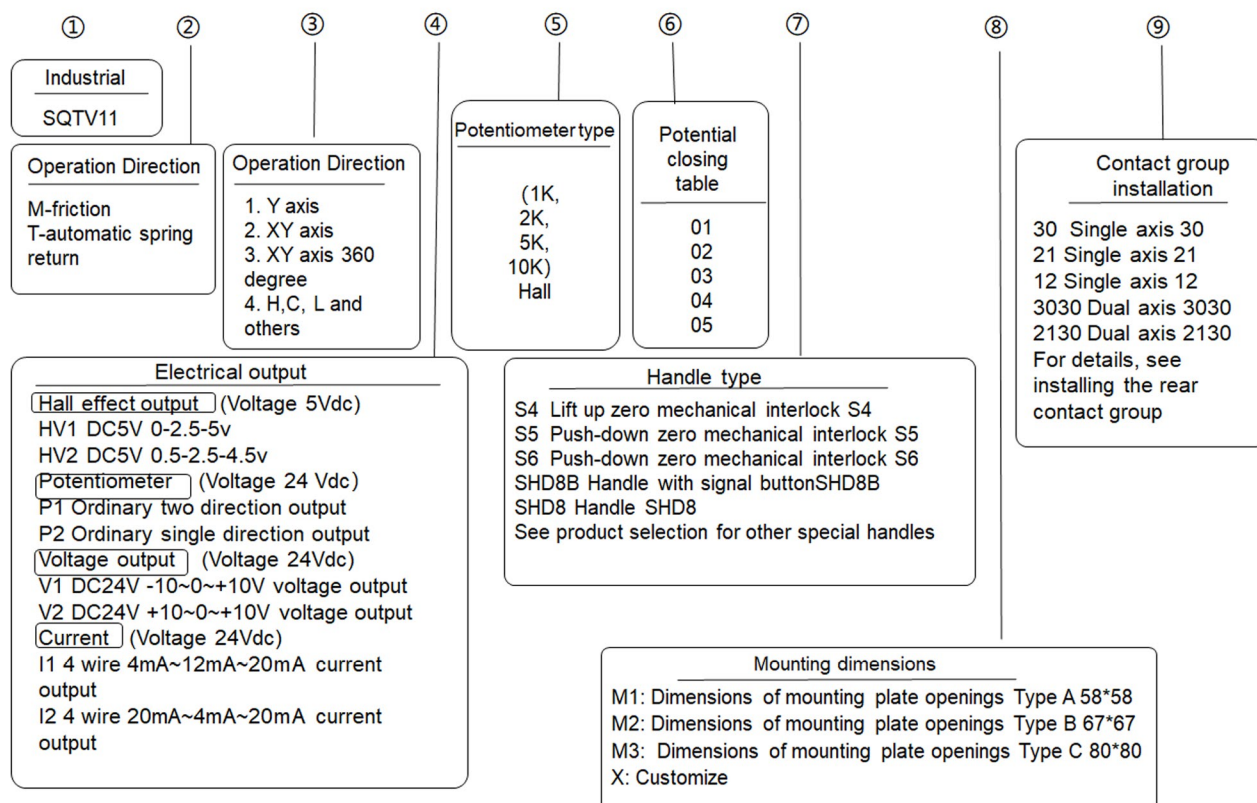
① ② ③ ④ ⑤ ⑥ ⑦ ⑧ ⑨

Industrial

SQTV11

Operation Direction

M-friction
T-automatic spring return

Operation Direction

1. Y axis
2. XY axis
3. XY axis 360 degree
4. H,C, L and others

Potentiometer type

(1K, 2K, 5K, 10K)
Hall

Potential closing table

01
02
03
04
05

Contact group installation

30 Single axis 30
21 Single axis 21
12 Single axis 12
3030 Dual axis 3030
2130 Dual axis 2130
For details, see installing the rear contact group

Electrical output

Hall effect output (Voltage 5Vdc)
HV1 DC5V 0-2.5-5v
HV2 DC5V 0.5-2.5-4.5v
Potentiometer (Voltage 24 Vdc)
P1 Ordinary two direction output
P2 Ordinary single direction output
Voltage output (Voltage 24Vdc)
V1 DC24V -10~0~+10V voltage output
V2 DC24V +10~0~+10V voltage output
Current (Voltage 24Vdc)
I1 4 wire 4mA~12mA~20mA current output
I2 4 wire 20mA~4mA~20mA current output

Handle type

S4 Lift up zero mechanical interlock S4
S5 Push-down zero mechanical interlock S5
S6 Push-down zero mechanical interlock S6
SHD8B Handle with signal buttonSHD8B
SHD8 Handle SHD8
See product selection for other special handles

Mounting dimensions

M1: Dimensions of mounting plate openings Type A 58*58
M2: Dimensions of mounting plate openings Type B 67*67
M3: Dimensions of mounting plate openings Type C 80*80
X: Customize